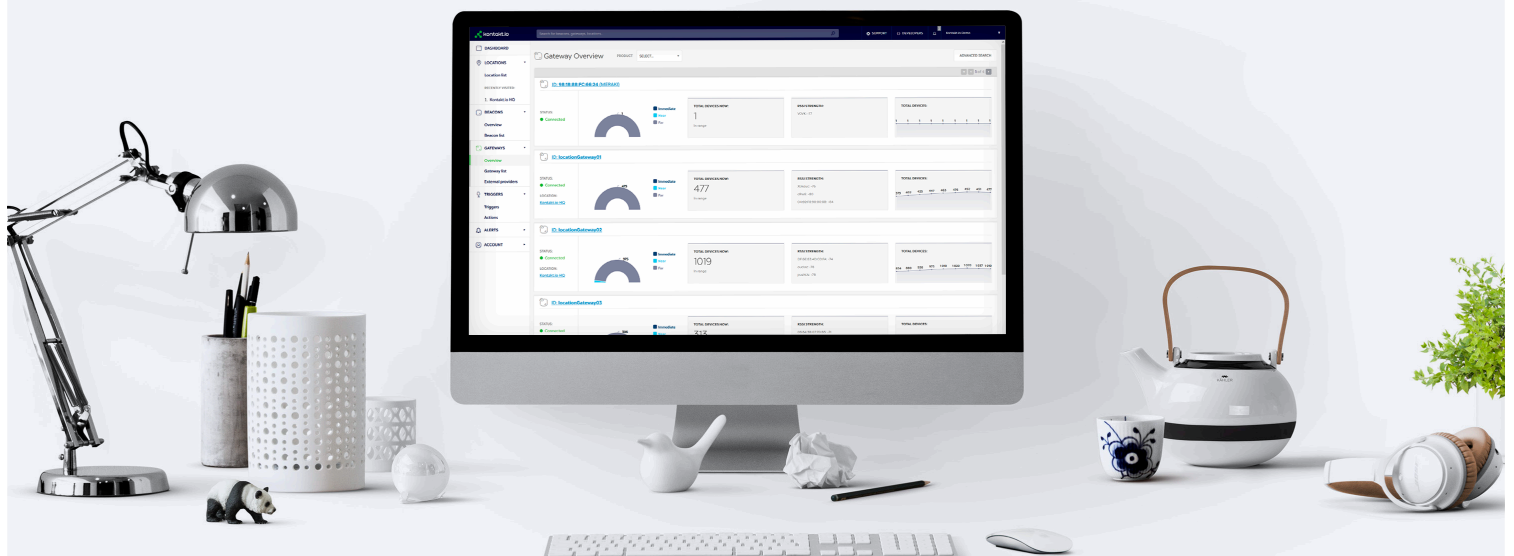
kontakt.io

SUPPORT
DEVELOPERS

DASHBOARD
LOCATIONS
Location list
Kontakt.io HQ
BEACONS
Overview
Beacon list
GATEWAYS
Overview
Gateway list
External providers
TRIGGERS
Triggers
Actions
ALERTS
ACCOUNT

Gateway Overview
PRODUCT SELECT...
ADVANCED SEARCH

ID: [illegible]

STATUS:
Connected

Immediate
Near
Far

TOTAL DEVICES NOW:
1
In range

RSSI STRENGTH:

TOTAL DEVICES:

ID: locationGateway01

STATUS:
Connected
LOCATION:
Kontakt.io HQ

Immediate
Near
Far

TOTAL DEVICES NOW:
477
In range

RSSI STRENGTH:

TOTAL DEVICES:

ID: locationGateway02

STATUS:
Connected
LOCATION:
Kontakt.io HQ

Immediate
Near
Far

TOTAL DEVICES NOW:
1019
In range

RSSI STRENGTH:

TOTAL DEVICES:

ID: locationGateway03

STATUS:
Connected

Immediate
Near

TOTAL DEVICES NOW:

RSSI STRENGTH:

TOTAL DEVICES: